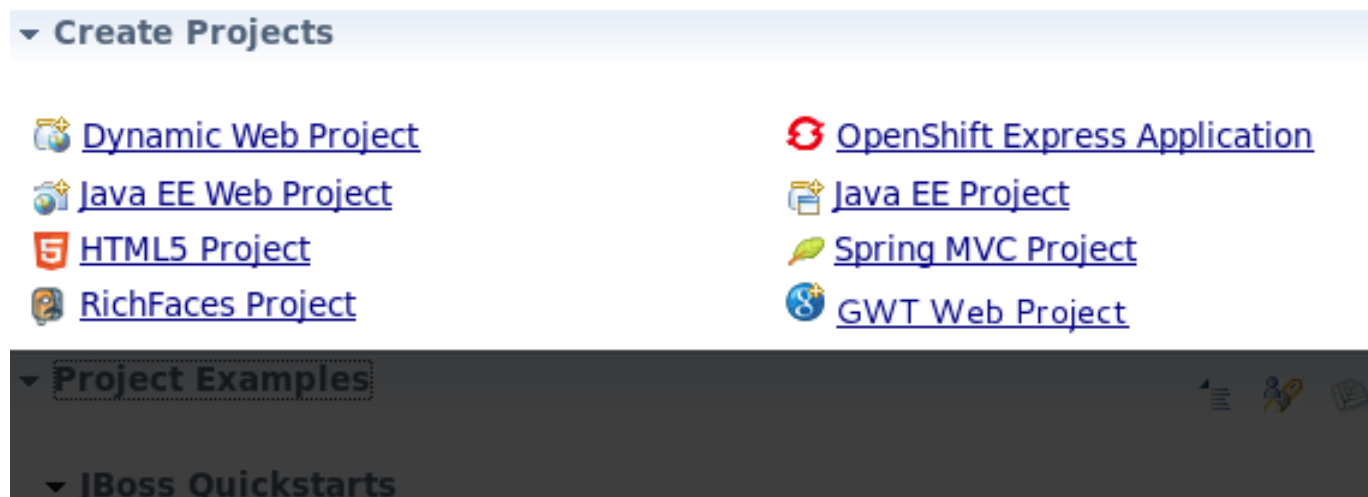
Create Projects

Dynamic Web Project
Java EE Web Project
HTML5 Project
RichFaces Project

OpenShift Express Application
Java EE Project
Spring MVC Project
GWT Web Project

Project Examples

JBoss Quickstarts